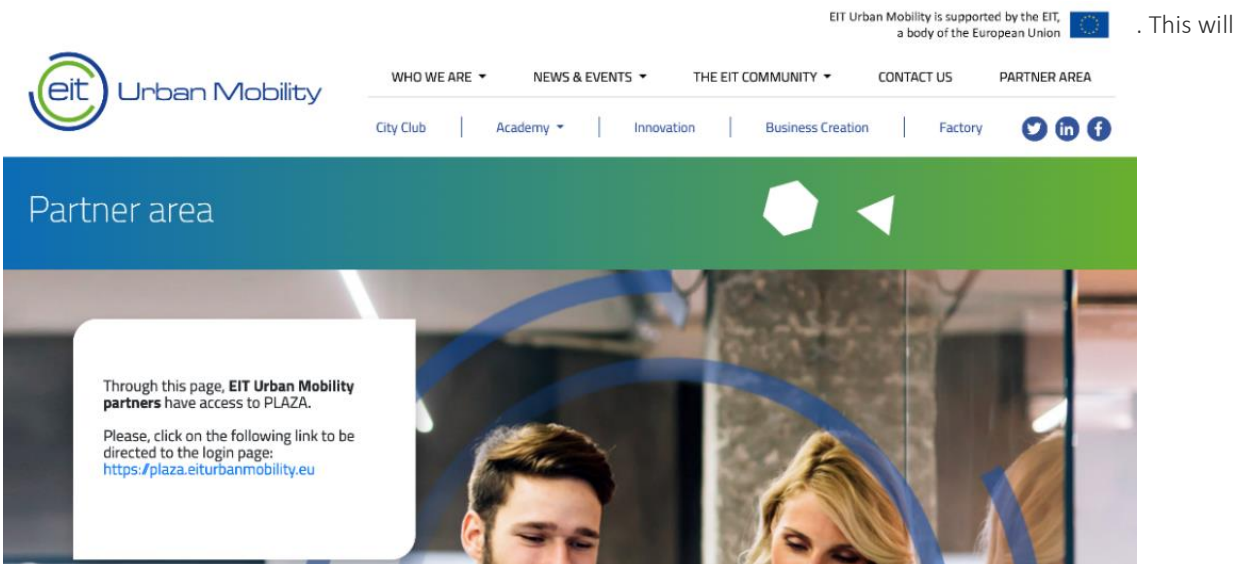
EIT Urban Mobility is supported by the EIT, a body of the European Union

. This will

eit Urban Mobility

WHO WE ARE NEWS & EVENTS THE EIT COMMUNITY CONTACT US PARTNER AREA

City Club | Academy | Innovation | Business Creation | Factory

Partner area

Through this page, **EIT Urban Mobility partners** have access to PLAZA.

Please, click on the following link to be directed to the login page: https://plaza.eiturbanmobility.eu